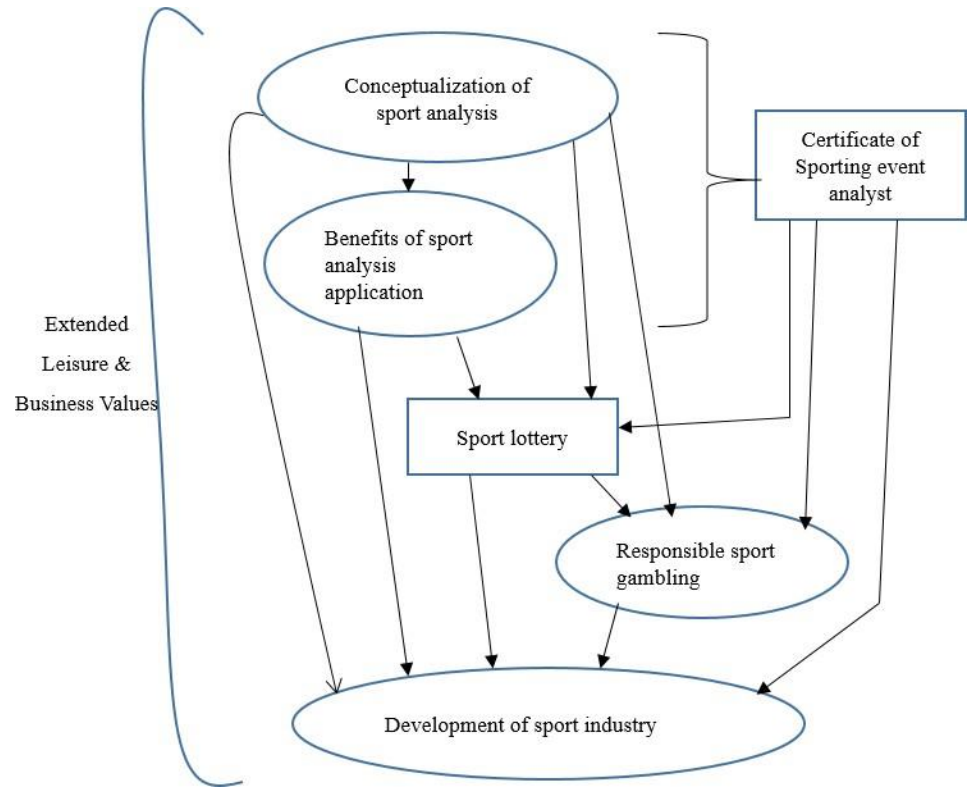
Conceptualization of sport analysis

Certificate of Sporting event analyst

Benefits of sport analysis application

Extended Leisure & Business Values

Sport lottery

Responsible sport gambling

Development of sport industry